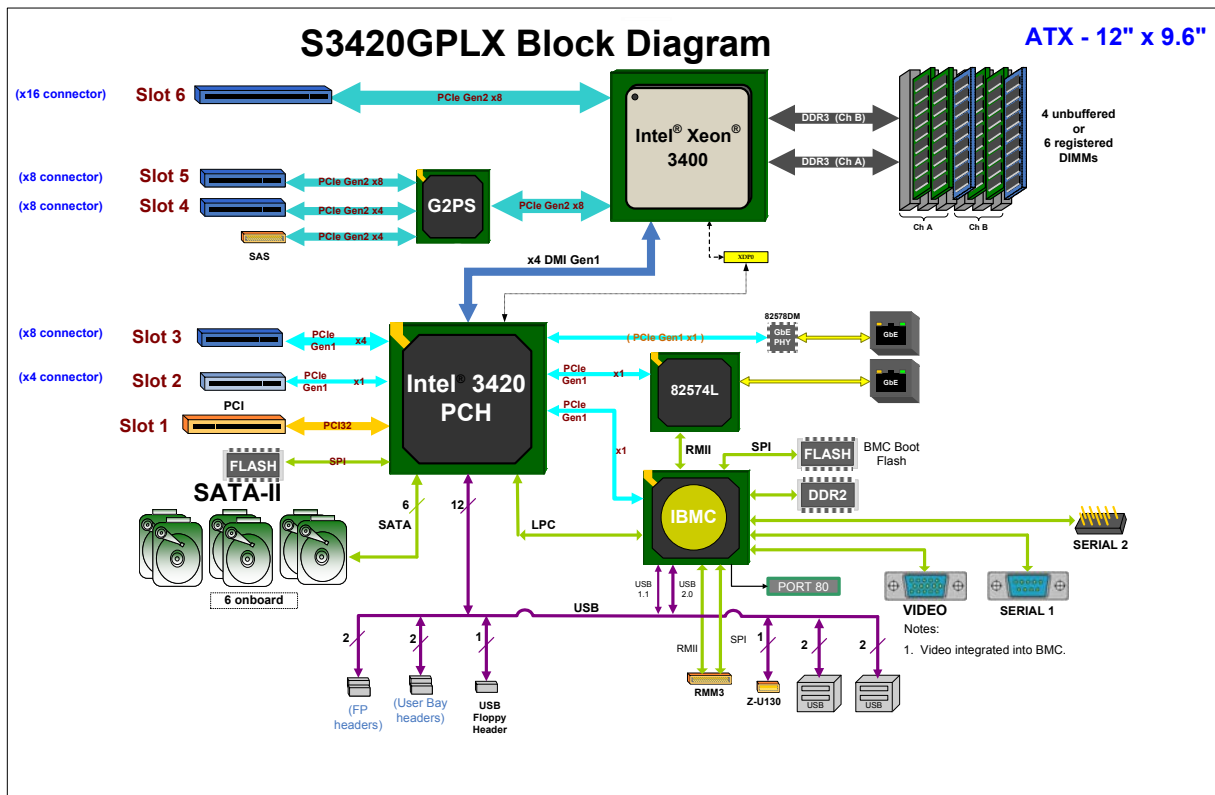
S3420GPLX Block Diagram

ATX - 12" x 9.6"

(x16 connector) Slot 6

PCIe Gen2 x8

Intel® Xeon® 3400

DDR3 (Ch B)

DDR3 (Ch A)

4 unbuffered or 6 registered DIMMs

Ch A Ch B

(x8 connector) Slot 5

PCIe Gen2 x8

(x8 connector) Slot 4

PCIe Gen2 x4

G2PS

PCIe Gen2 x8

PCIe Gen2 x4

SAS

x4 DMI Gen1

XDP0

(x8 connector) Slot 3

PCIe Gen1 x4

(x4 connector) Slot 2

PCIe Gen1 x1

PCI

Slot 1

PCI32

Intel® 3420 PCH

( PCIe Gen1 x1 )

82578DM

GbE PHY

GbE

PCIe Gen1 x1

82574L

GbE

PCIe Gen1

x1

FLASH

SPI

SATA-II

6 SATA

12

LPC

RMII

SPI

FLASH

BMC Boot Flash

DDR2

IBMC

SERIAL 2

6 onboard

USB 1.1

USB 2.0

PORT 80

VIDEO

SERIAL 1

Notes:

1. Video integrated into BMC.

USB

2 2 1

RMII

SPI

1 2 2

(FP headers)

(User Bay headers)

USB Floppy Header

RMM3

Z-U130

USB

USB